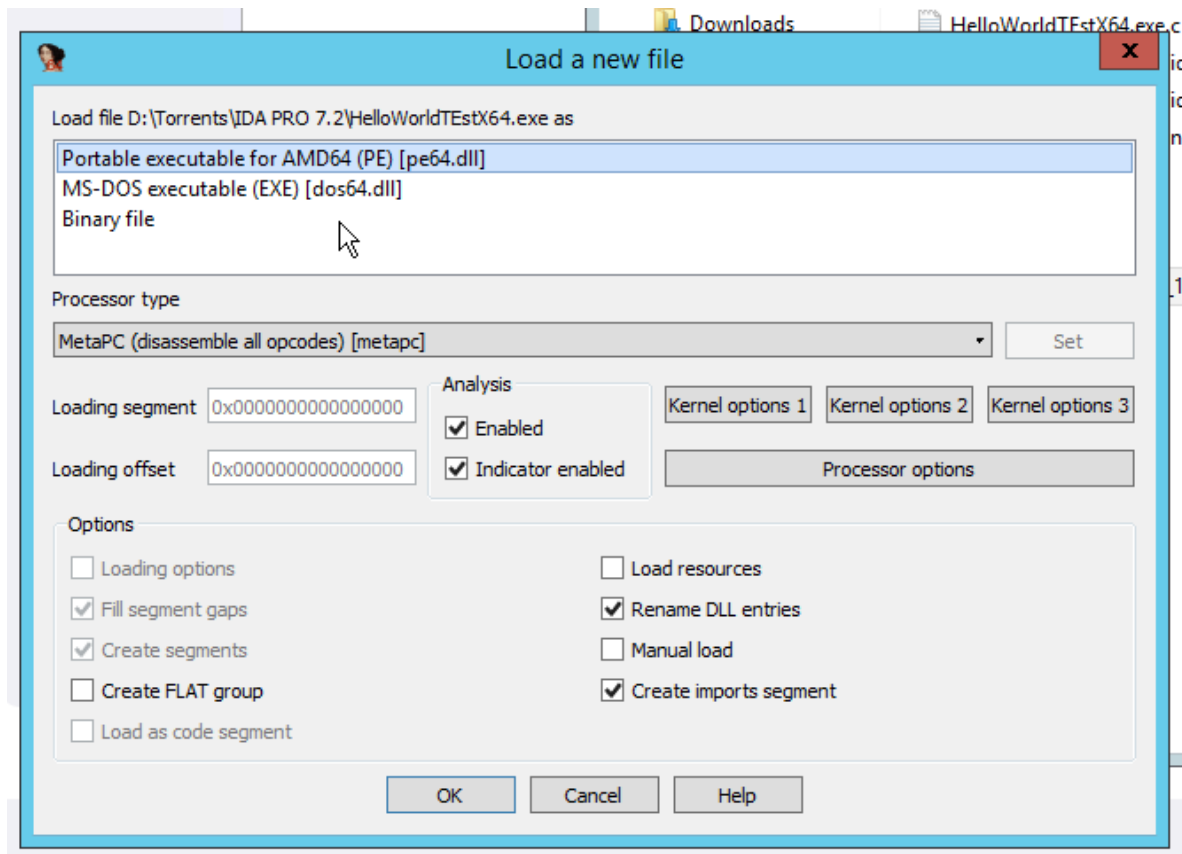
Downloads
HelloWorldTEstX64.exe.c

Load a new file

Load file D:\Torrents\IDA PRO 7.2\HelloWorldTEstX64.exe as

Portable executable for AMD64 (PE) [pe64.dll]
MS-DOS executable (EXE) [dos64.dll]
Binary file

Processor type

MetaPC (disassemble all opcodes) [metapc]

Set

Loading segment 0x0000000000000000

Loading offset 0x0000000000000000

Analysis

Enabled

Indicator enabled

Kernel options 1

Kernel options 2

Kernel options 3

Processor options

Options

Loading options

Fill segment gaps

Create segments

Create FLAT group

Load as code segment

Load resources

Rename DLL entries

Manual load

Create imports segment

OK

Cancel

Help